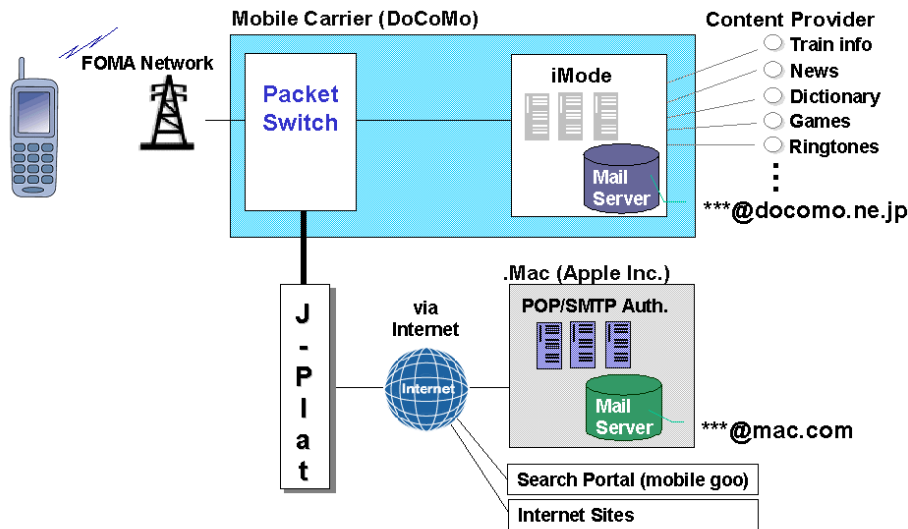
Mobile Carrier (DoCoMo)

FOMA Network

Packet Switch

iMode

Mail Server

Content Provider
Train info
News
Dictionary
Games
Ringtones
⋮

***@docomo.ne.jp

J-Plat

via Internet

Internet

.Mac (Apple Inc.)

POP/SMTP Auth.

Mail Server

***@mac.com

Search Portal (mobile goo)

Internet Sites